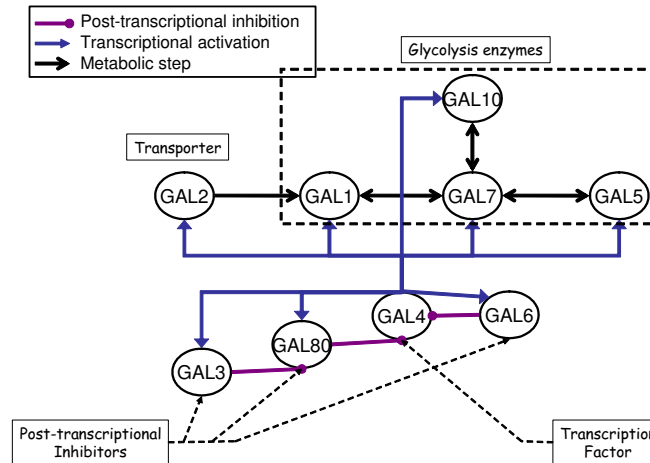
Post-transcriptional inhibition
Transcriptional activation
Metabolic step

Glycolysis enzymes

GAL10

Transporter

GAL2
GAL1
GAL7
GAL5

GAL4
GAL6
GAL80
GAL3

Post-transcriptional Inhibitors

Transcriptio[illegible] Factor